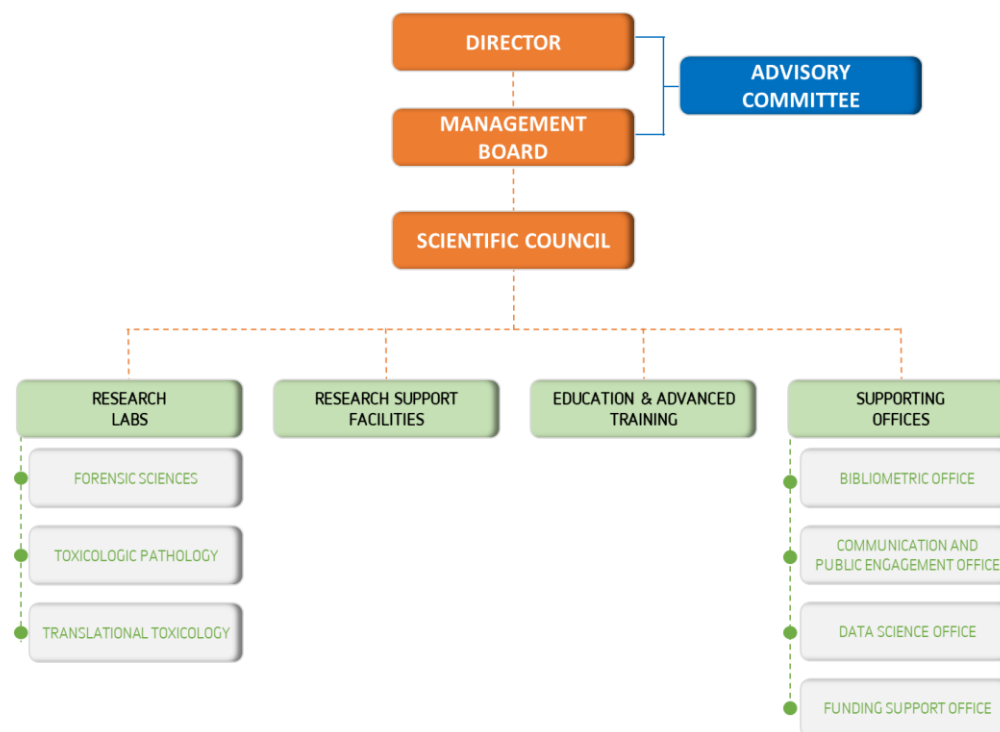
DIRECTOR

ADVISORY COMMITTEE

MANAGEMENT BOARD

SCIENTIFIC COUNCIL

RESEARCH LABS

FORENSIC SCIENCES

TOXICOLOGIC PATHOLOGY

TRANSLATIONAL TOXICOLOGY

RESEARCH SUPPORT FACILITIES

EDUCATION & ADVANCED TRAINING

SUPPORTING OFFICES

BIBLIOMETRIC OFFICE

COMMUNICATION AND PUBLIC ENGAGEMENT OFFICE

DATA SCIENCE OFFICE

FUNDING SUPPORT OFFICE